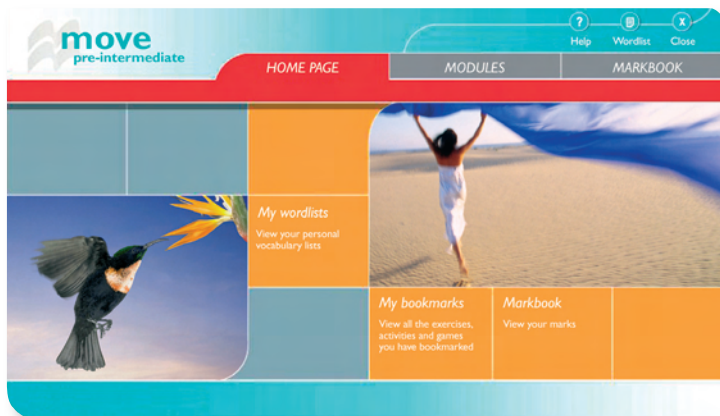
move
pre-intermediate

? Help
Wordlist
X Close

HOME PAGE
MODULES
MARKBOOK

My wordlists
View your personal vocabulary lists

My bookmarks
View all the exercises, activities and games you have bookmarked

Markbook
View your marks